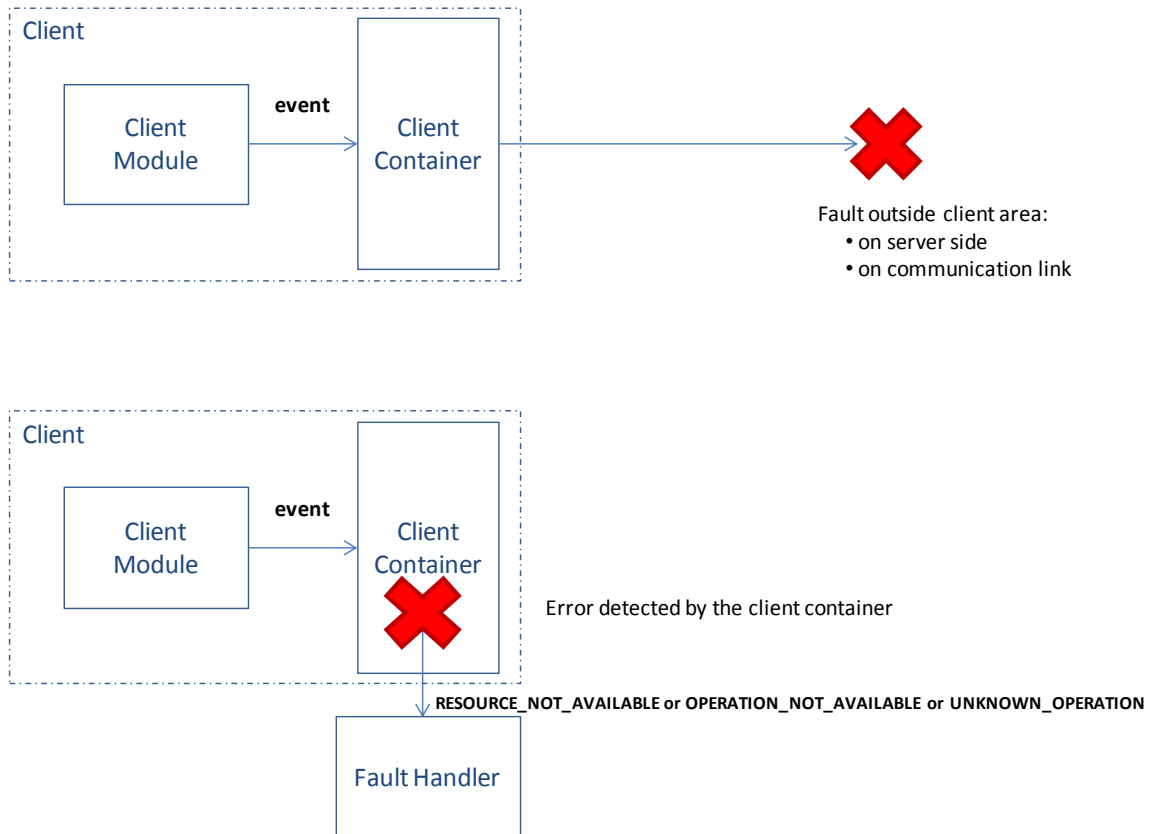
Client

Client Module

event

Client Container

Fault outside client area:
• on server side
• on communication link

Client

Client Module

event

Client Container

Error detected by the client container

RESOURCE_NOT_AVAILABLE or OPERATION_NOT_AVAILABLE or UNKNOWN_OPERATION

Fault Handler